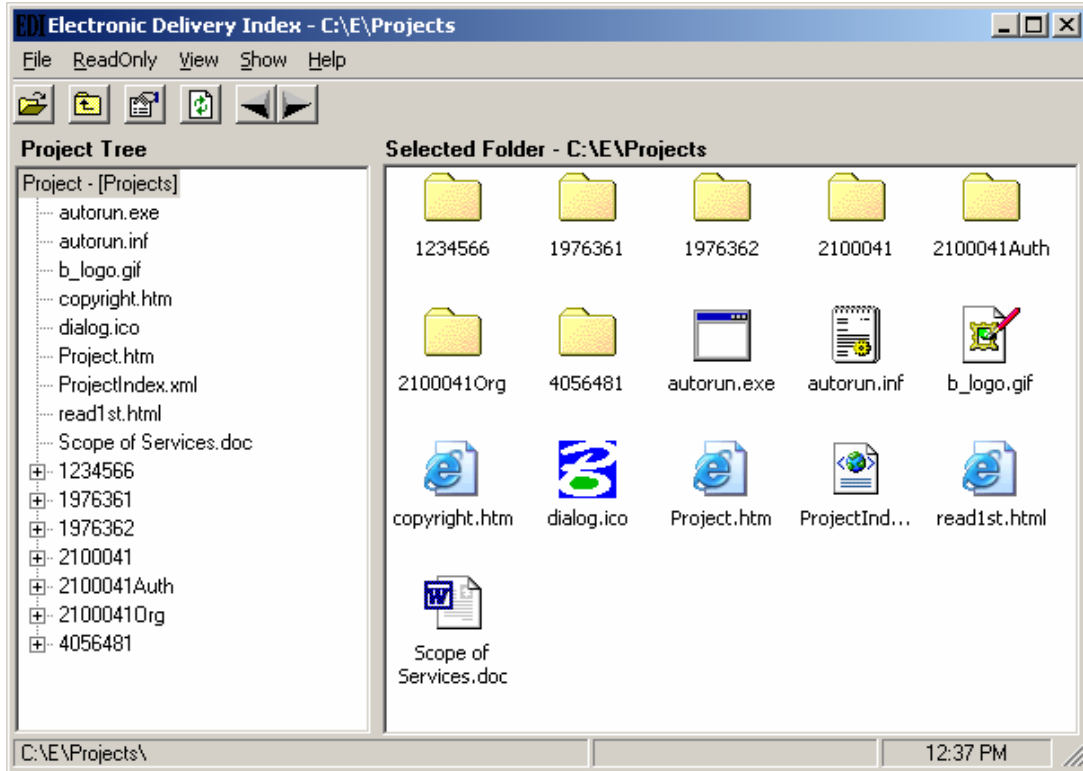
EDI Electronic Delivery Index - C:\E\Projects

File ReadOnly View Show Help

Project Tree

Project - [Projects]
autorun.exe
autorun.inf
b_logo.gif
copyright.htm
dialog.ico
Project.htm
ProjectIndex.xml
read1st.html
Scope of Services.doc
1234566
1976361
1976362
2100041
2100041Auth
2100041Org
4056481

Selected Folder - C:\E\Projects

1234566
1976361
1976362
2100041
2100041Auth
2100041Org
4056481
autorun.exe
autorun.inf
b_logo.gif
copyright.htm
dialog.ico
Project.htm
ProjectInd...
read1st.html
Scope of Services.doc

C:\E\Projects\

12:37 PM